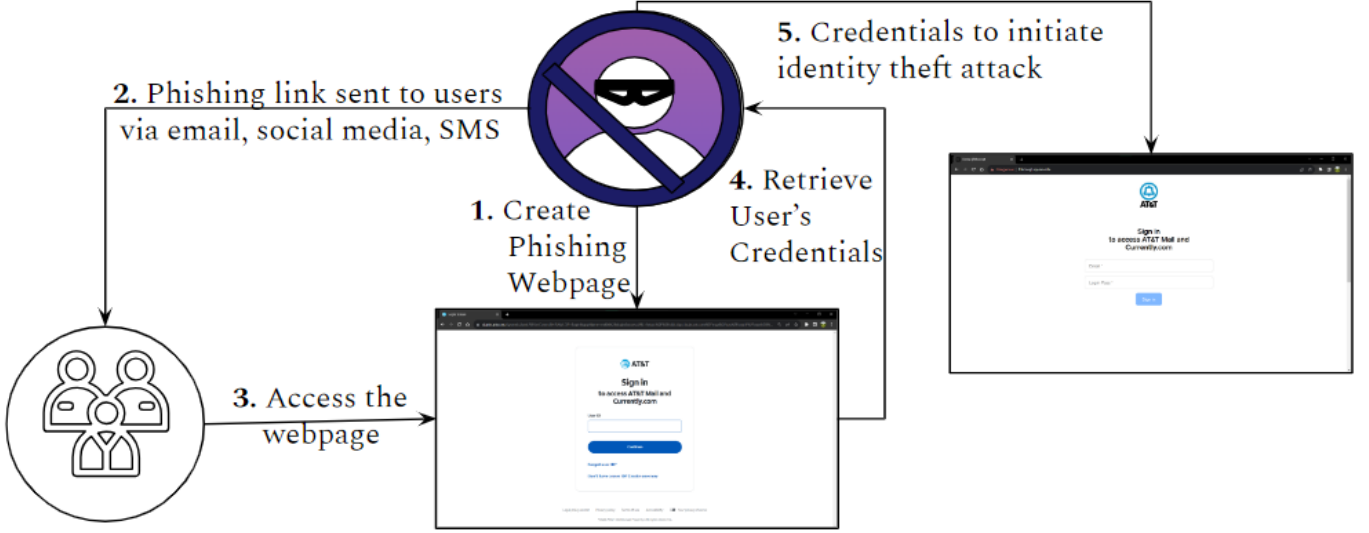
5. Credentials to initiate identity theft attack

2. Phishing link sent to users via email, social media, SMS

1. Create Phishing Webpage

4. Retrieve User's Credentials

3. Access the webpage

AT&T

Sign in
to access AT&T Mail and Currently.com

User ID

Continue

Forgot user ID?

Don't have a user ID? Create one now

AT&T

Sign in
to access AT&T Mail and Currently.com

Email

Login Pass

Sign In